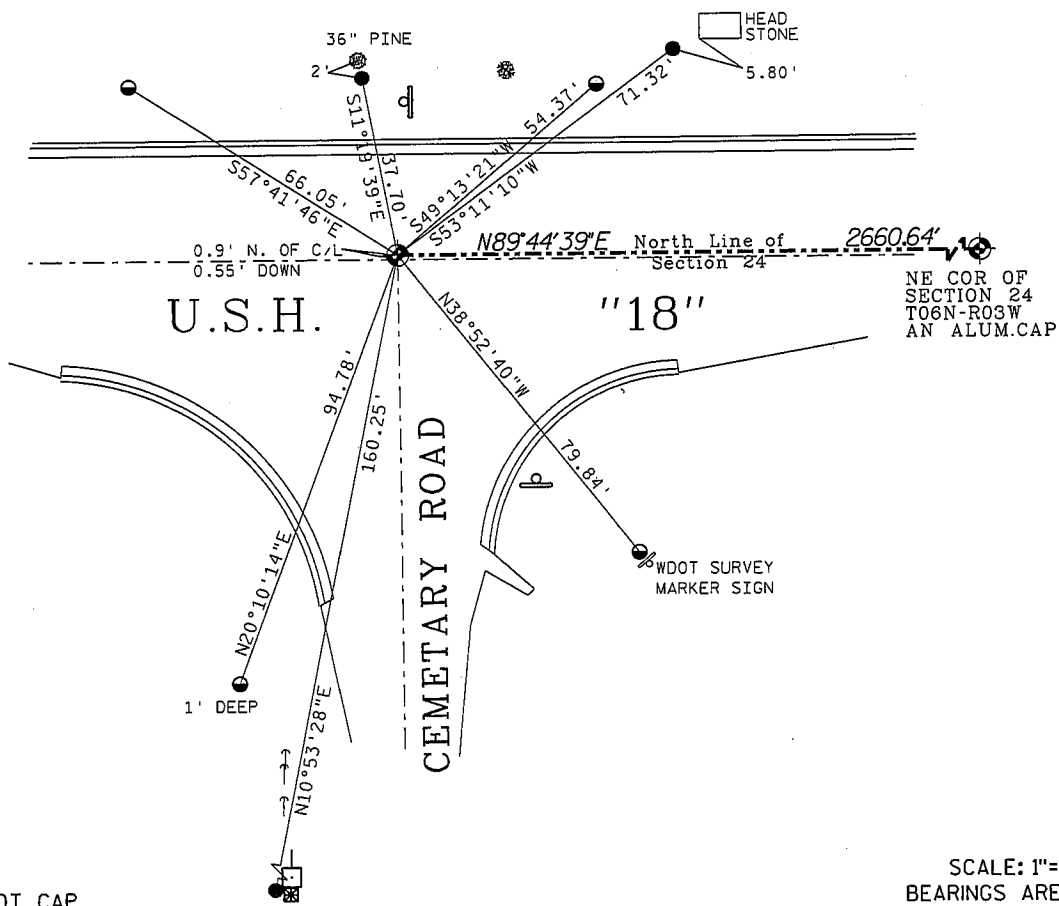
HEAD STONE

36" PINE

2'

5.80'

71.32'

54.37'

S11°19'39"E

37.70'

66.05'

S57°41'46"E

S49°13'21"W

S53°11'10"W

0.9' N. OF C/L

0.55' DOWN

N89°44'39"E North Line of Section 24

2660.64'

NE COR OF SECTION 24 T06N-R03W AN ALUM.CAP

U.S.H.

"18"

N38°52'40"W

94.78'

160.25'

79.84'

CEMETARY ROAD

WDOT SURVEY MARKER SIGN

N20°10'14"E

1' DEEP

N10°53'28"E

OT CAP

SCALE: 1"=

BEARINGS ARE